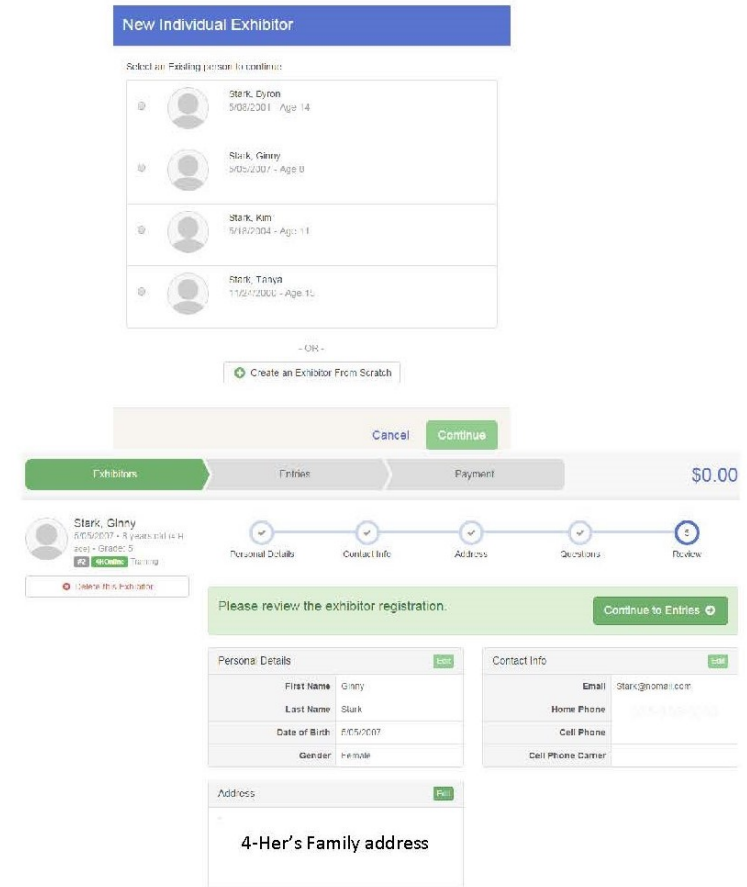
New Individual Exhibitor

Select an Existing person to continue

Stark, Dyron
5/08/2001 - Age 14

Stark, Ginny
5/05/2007 - Age 8

Stark, Kim
5/18/2004 - Age 11

Stark, Tanya
11/24/2000 - Age 15

- OR -

Create an Exhibitor From Scratch

Cancel Continue

Exhibitors Entries Payment $0.00

Stark, Ginny
5/05/2007 • 8 years old (4-H age) • Grade: 5
#2 4hOnline Training

Delete this Exhibitor

Personal Details Contact Info Address Questions Review

Please review the exhibitor registration.

Continue to Entries

| Personal Details | Edit |
|---|---|
| First Name | Ginny |
| Last Name | Stark |
| Date of Birth | 5/05/2007 |
| Gender | Female |

| Contact Info | Edit |
|---|---|
| Email | Stark@nomail.com |
| Home Phone | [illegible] |
| Cell Phone | |
| Cell Phone Carrier | |

Address Edit

4-Her's Family address